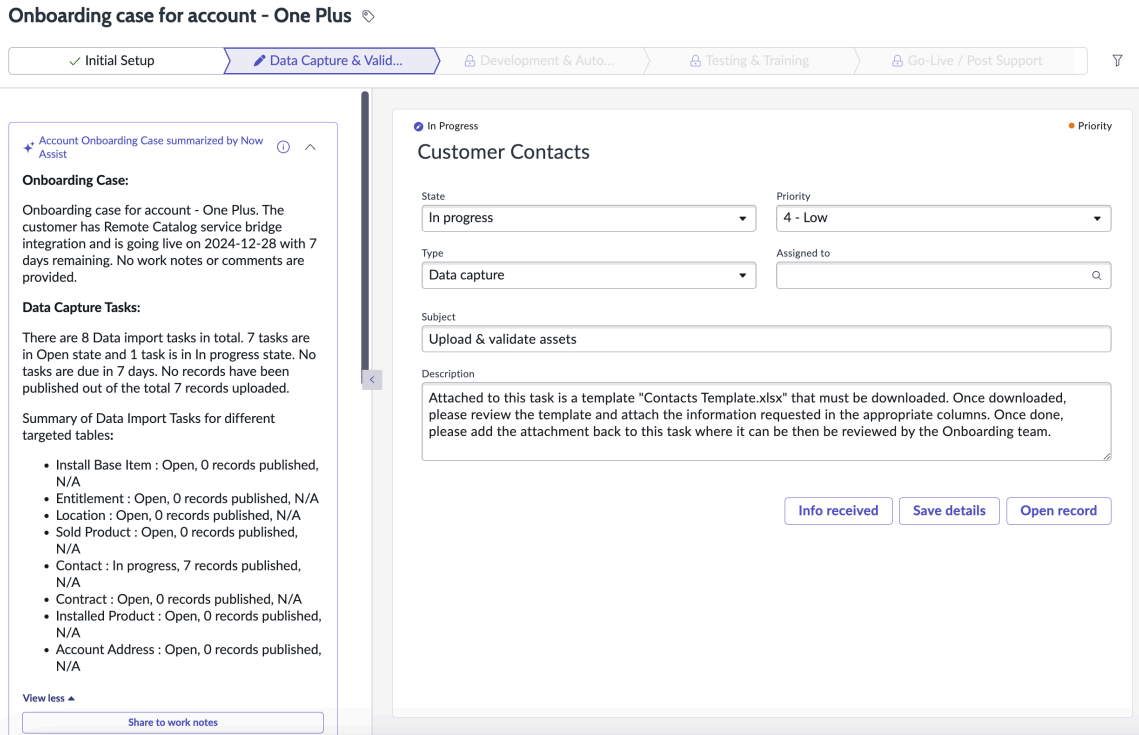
Onboarding case for account - One Plus

Initial Setup
Data Capture & Valid...
Development & Auto...
Testing & Training
Go-Live / Post Support

Account Onboarding Case summarized by Now Assist

Onboarding Case:

Onboarding case for account - One Plus. The customer has Remote Catalog service bridge integration and is going live on 2024-12-28 with 7 days remaining. No work notes or comments are provided.

Data Capture Tasks:

There are 8 Data import tasks in total. 7 tasks are in Open state and 1 task is in In progress state. No tasks are due in 7 days. No records have been published out of the total 7 records uploaded.

Summary of Data Import Tasks for different targeted tables:

- Install Base Item : Open, 0 records published, N/A
- Entitlement : Open, 0 records published, N/A
- Location : Open, 0 records published, N/A
- Sold Product : Open, 0 records published, N/A
- Contact : In progress, 7 records published, N/A
- Contract : Open, 0 records published, N/A
- Installed Product : Open, 0 records published, N/A
- Account Address : Open, 0 records published, N/A

View less

Share to work notes

In Progress
Priority

Customer Contacts

State
In progress

Priority
4 - Low

Type
Data capture

Assigned to

Subject
Upload & validate assets

Description
Attached to this task is a template "Contacts Template.xlsx" that must be downloaded. Once downloaded, please review the template and attach the information requested in the appropriate columns. Once done, please add the attachment back to this task where it can be then be reviewed by the Onboarding team.

Info received
Save details
Open record